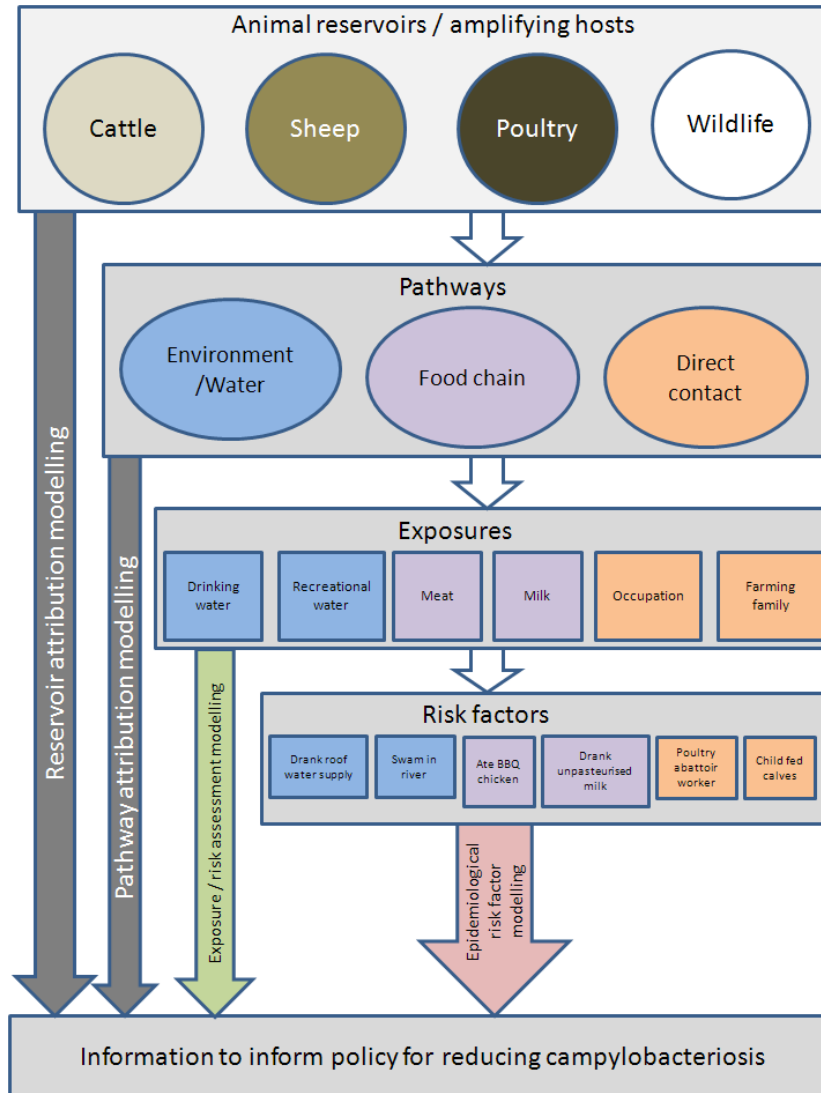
Animal reservoirs / amplifying hosts

Cattle

Sheep

Poultry

Wildlife

Pathways

Environment /Water

Food chain

Direct contact

Exposures

Drinking water

Recreational water

Meat

Milk

Occupation

Farming family

Risk factors

Drank roof water supply

Swam in river

Ate BBQ chicken

Drank unpasteurised milk

Poultry abattoir worker

Child fed calves

Reservoir attribution modelling

Pathway attribution modelling

Exposure / risk assessment modelling

Epidemiological risk factor modelling

Information to inform policy for reducing campylobacteriosis